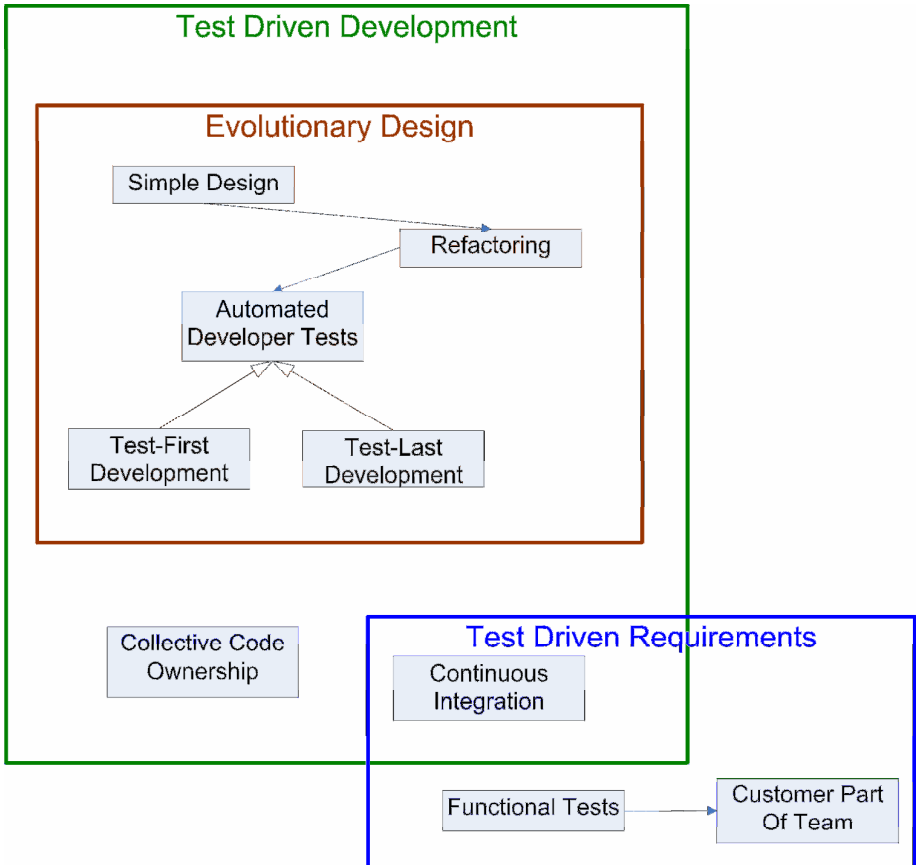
Test Driven Development

Evolutionary Design

Simple Design

Refactoring

Automated Developer Tests

Test-First Development

Test-Last Development

Collective Code Ownership

Test Driven Requirements

Continuous Integration

Functional Tests

Customer Part Of Team